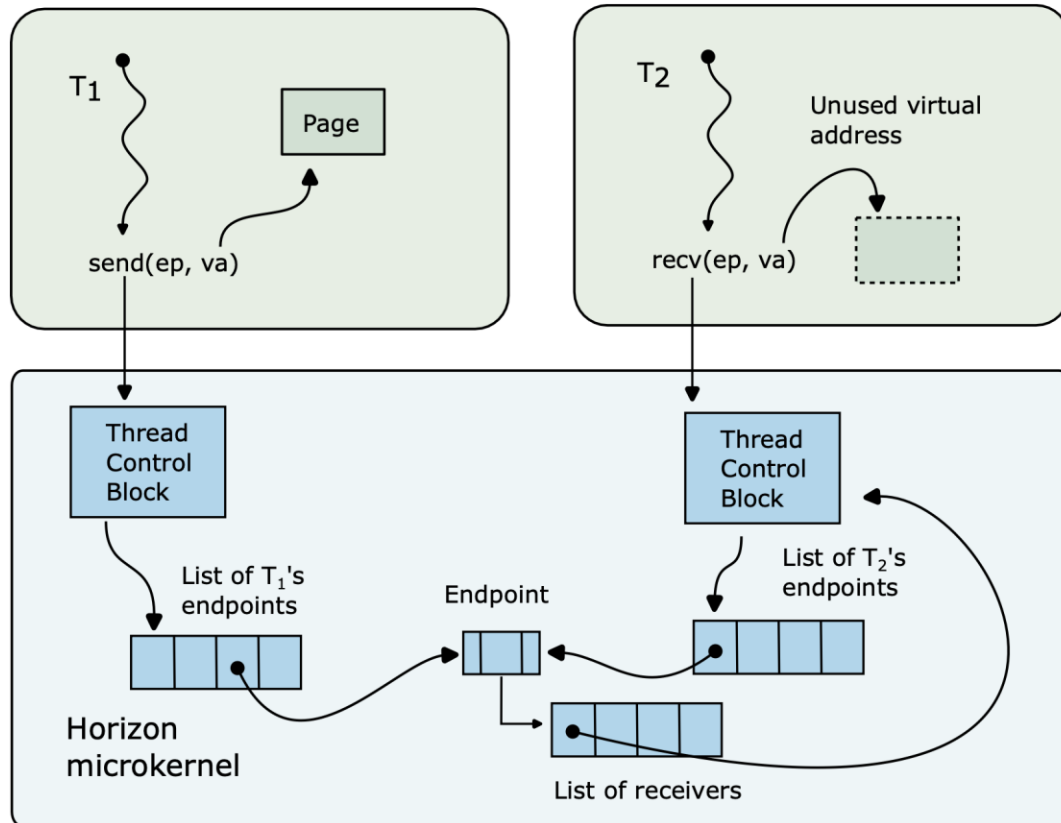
$T_1$

Page

send(ep, va)

$T_2$

Unused virtual address

recv(ep, va)

Thread Control Block

Thread Control Block

List of $T_1$'s endpoints

Endpoint

List of $T_2$'s endpoints

Horizon microkernel

List of receivers